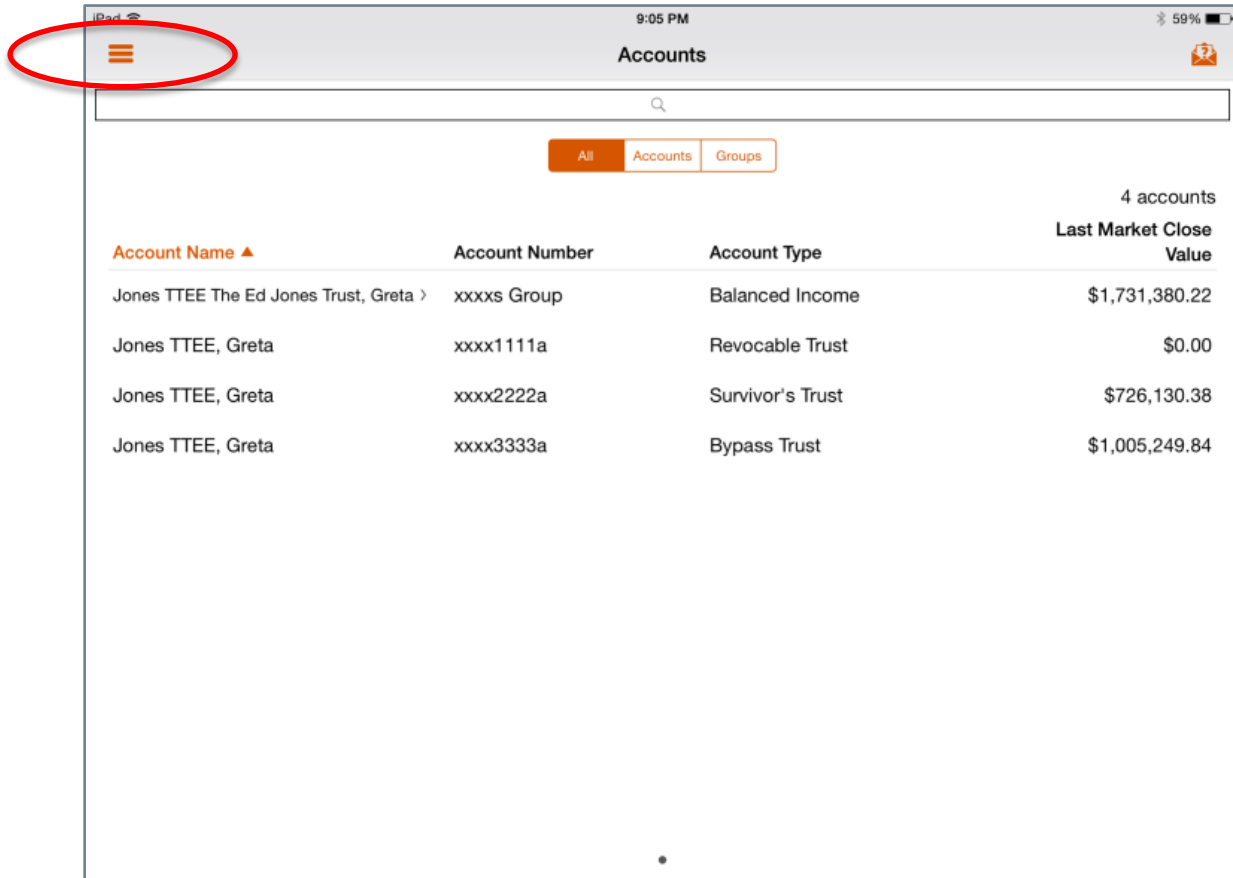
iPad 9:05 PM 59%

Accounts

All | Accounts | Groups

4 accounts

| Account Name ▲ | Account Number | Account Type | Last Market Close Value |
|---|---|---|---|
| Jones TTEE The Ed Jones Trust, Greta › | xxxxs Group | Balanced Income | $1,731,380.22 |
| Jones TTEE, Greta | xxxx1111a | Revocable Trust | $0.00 |
| Jones TTEE, Greta | xxxx2222a | Survivor's Trust | $726,130.38 |
| Jones TTEE, Greta | xxxx3333a | Bypass Trust | $1,005,249.84 |